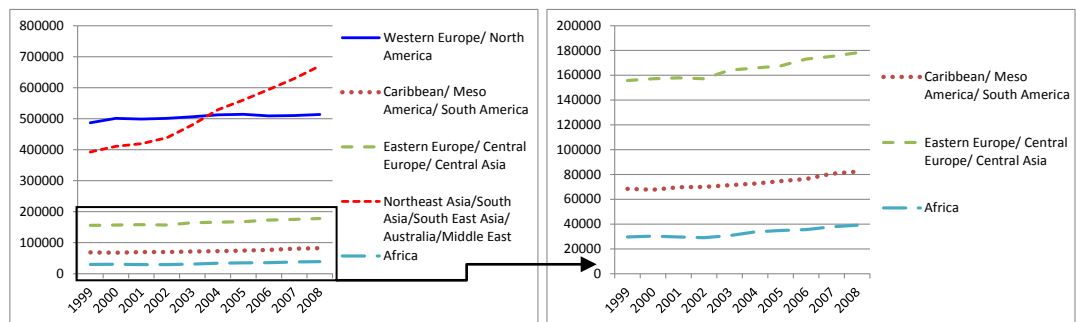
800000
700000
600000
500000
400000
300000
200000
100000
0

1999 2000 2001 2002 2003 2004 2005 2006 2007 2008

Western Europe/ North America

Caribbean/ Meso America/ South America

Eastern Europe/ Central Europe/ Central Asia

Northeast Asia/South Asia/South East Asia/ Australia/Middle East

Africa

200000
180000
160000
140000
120000
100000
80000
60000
40000
20000
0

1999 2000 2001 2002 2003 2004 2005 2006 2007 2008

Caribbean/ Meso America/ South America

Eastern Europe/ Central Europe/ Central Asia

Africa